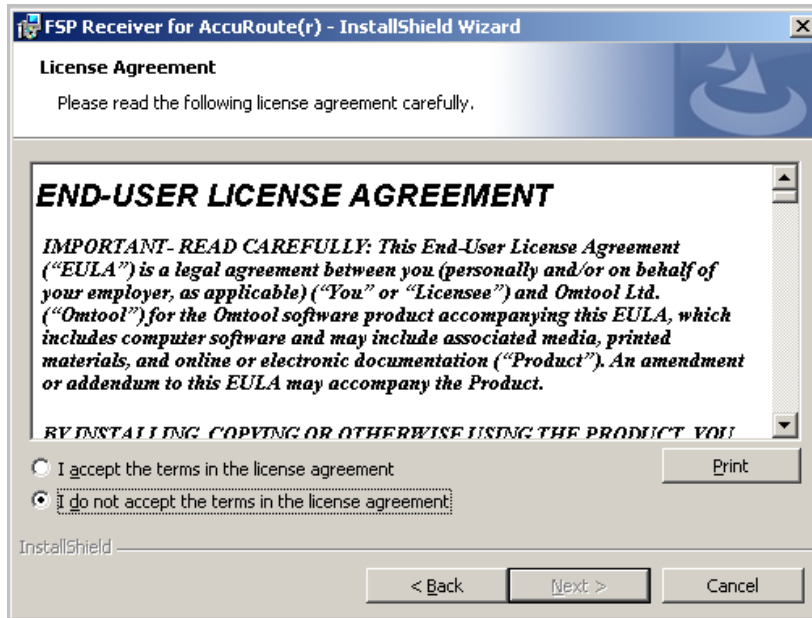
FSP Receiver for AccuRoute(r) - InstallShield Wizard

License Agreement

Please read the following license agreement carefully.

END-USER LICENSE AGREEMENT

IMPORTANT- READ CAREFULLY: This End-User License Agreement ("EULA") is a legal agreement between you (personally and/or on behalf of your employer, as applicable) ("You" or "Licensee") and Omtool Ltd. ("Omtool") for the Omtool software product accompanying this EULA, which includes computer software and may include associated media, printed materials, and online or electronic documentation ("Product"). An amendment or addendum to this EULA may accompany the Product.

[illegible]

I accept the terms in the license agreement

I do not accept the terms in the license agreement

Print

InstallShield

< Back

Next >

Cancel